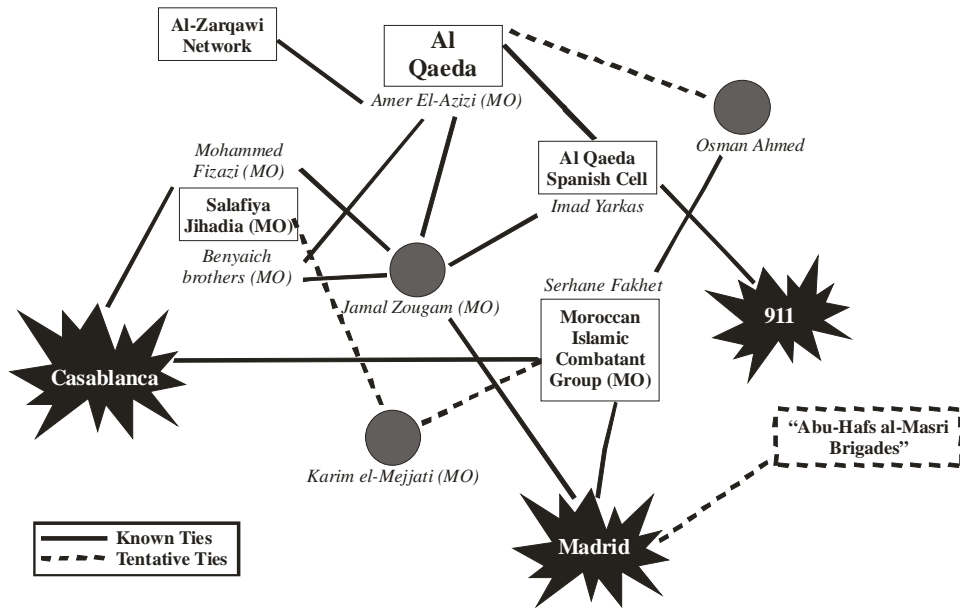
Al-Zarqawi Network

Al Qaeda

Amer El-Azizi (MO)

Osman Ahmed

Mohammed Fizazi (MO)

Al Qaeda Spanish Cell

Imad Yarkas

Salafiya Jihadia (MO)

Benyaich brothers (MO)

Jamal Zougam (MO)

Serhane Fakhet

911

Moroccan Islamic Combatant Group (MO)

Casablanca

Karim el-Mejjati (MO)

"Abu-Hafs al-Masri Brigades"

Madrid

Known Ties
Tentative Ties